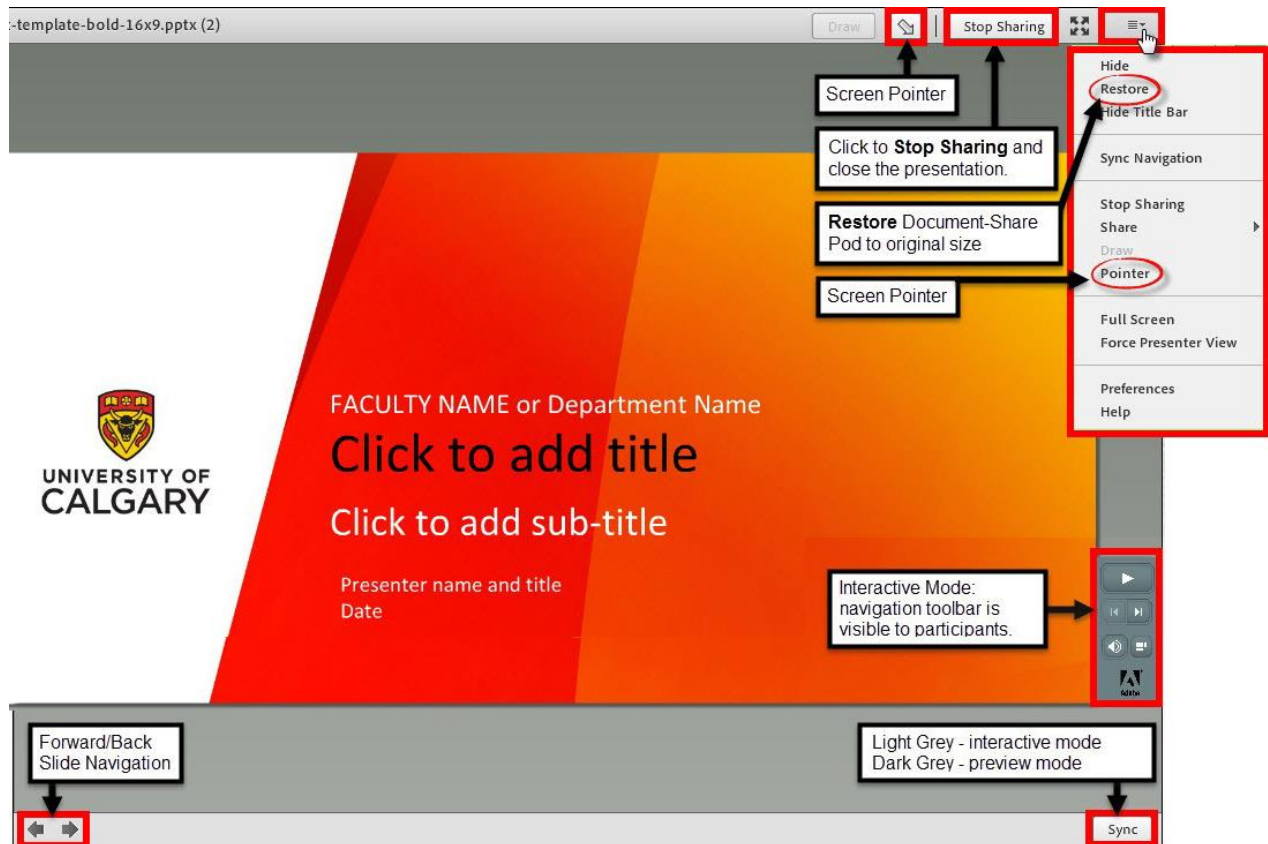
:-template-bold-16x9.pptx (2)

Draw

Stop Sharing

Hide
Restore
Hide Title Bar

Sync Navigation

Stop Sharing
Share
Draw
Pointer

Full Screen
Force Presenter View

Preferences
Help

Screen Pointer

Click to **Stop Sharing** and close the presentation.

**Restore** Document-Share Pod to original size

Screen Pointer

UNIVERSITY OF CALGARY

FACULTY NAME or Department Name

Click to add title

Click to add sub-title

Presenter name and title
Date

Interactive Mode: navigation toolbar is visible to participants.

Adobe

Forward/Back Slide Navigation

Light Grey - interactive mode
Dark Grey - preview mode

Sync